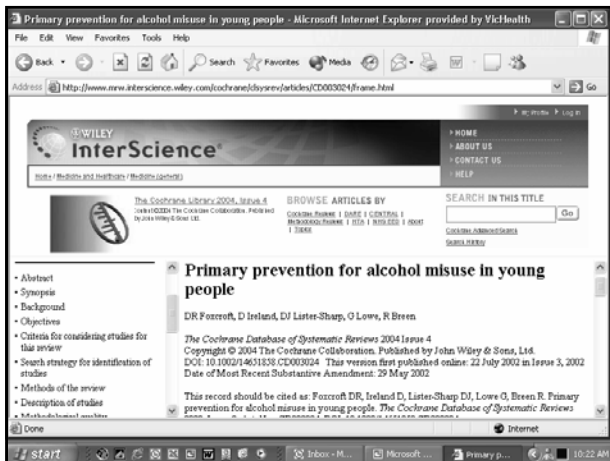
Primary prevention for alcohol misuse in young people - Microsoft Internet Explorer provided by VicHealth

File Edit View Favorites Tools Help

Back Search Favorites Media

Address http://www.mrw.interscience.wiley.com/cochrane/clsysrev/articles/CD003024/frame.html Go

My Profile Log In

WILEY InterScience®

HOME
ABOUT US
CONTACT US
HELP

Home / Medicine and Healthcare / Medicine (general)

The Cochrane Library 2004, Issue 4
Copyright © 2004 The Cochrane Collaboration. Published by John Wiley & Sons Ltd.

BROWSE ARTICLES BY
Cochrane Reviews | DARE | CENTRAL | Methodology Reviews | HTA | NHS EED | About | Topics

SEARCH IN THIS TITLE
Go
Cochrane Advanced Search
Search History

• Abstract
• Synopsis
• Background
• Objectives
• Criteria for considering studies for this review
• Search strategy for identification of studies
• Methods of the review
• Description of studies
• Methodological quality

Primary prevention for alcohol misuse in young people

DR Foxcroft, D Ireland, DJ Lister-Sharp, G Lowe, R Breen

The Cochrane Database of Systematic Reviews 2004 Issue 4
Copyright © 2004 The Cochrane Collaboration. Published by John Wiley & Sons, Ltd.
DOI: 10.1002/14651858.CD003024 This version first published online: 22 July 2002 in Issue 3, 2002
Date of Most Recent Substantive Amendment: 29 May 2002

This record should be cited as: Foxcroft DR, Ireland D, Lister-Sharp DJ, Lowe G, Breen R. Primary prevention for alcohol misuse in young people. The Cochrane Database of Systematic Reviews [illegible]

Done
Internet

start
Inbox - M...
Microsoft ...
Primary p...
10:22 AM